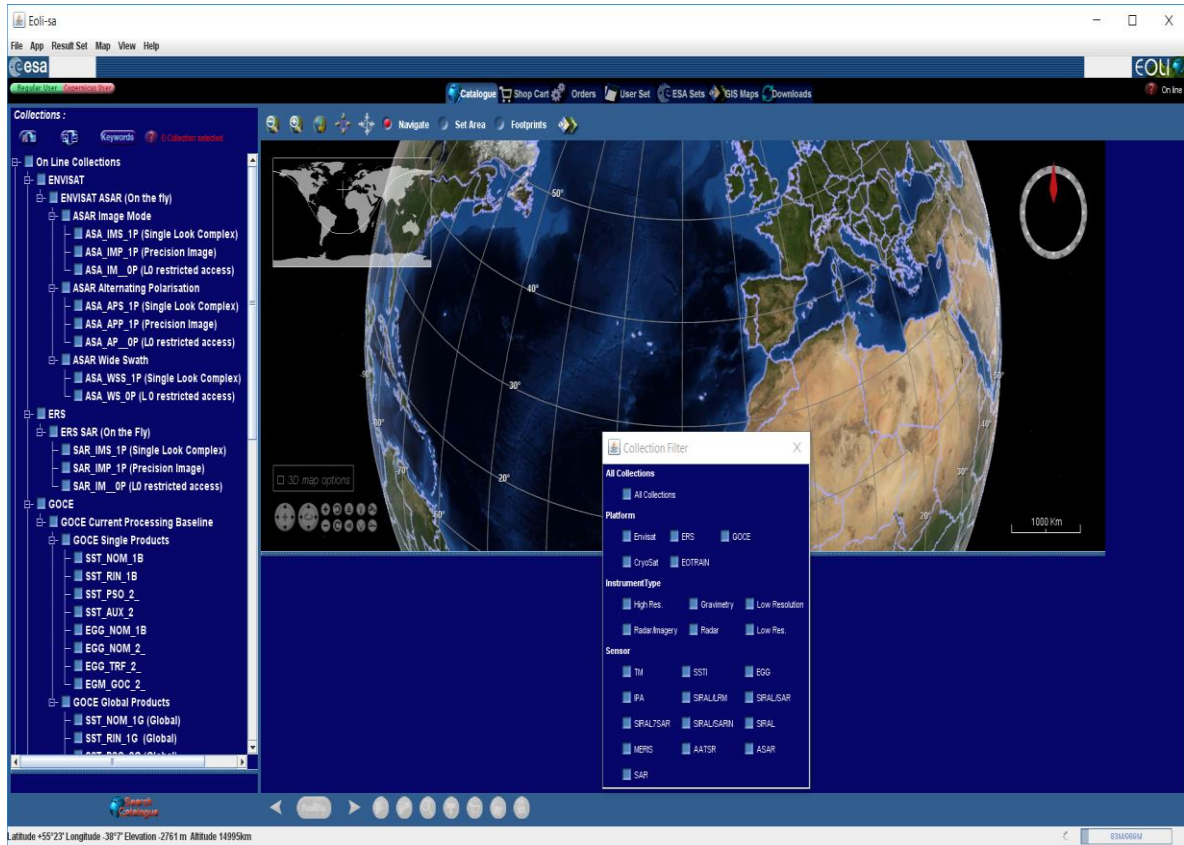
Eoli-sa

File App Result Set Map View Help

esa

EOLI

Regular User Openview User

Catalogue Shop Cart Orders User Set ESA Sets GIS Maps Downloads

On line

Collections :

Keywords 0 Collection selected

Navigate Set Area Footprints

On Line Collections
ENVISAT
ENVISAT ASAR (On the fly)
ASAR Image Mode
ASA_IMS_1P (Single Look Complex)
ASA_IMP_1P (Precision Image)
ASA_IM_0P (L0 restricted access)
ASAR Alternating Polarisation
ASA_APS_1P (Single Look Complex)
ASA_APP_1P (Precision Image)
ASA_AP_0P (L0 restricted access)
ASAR Wide Swath
ASA_WSS_1P (Single Look Complex)
ASA_WS_0P (L0 restricted access)
ERS
ERS SAR (On the Fly)
SAR_IMS_1P (Single Look Complex)
SAR_IMP_1P (Precision Image)
SAR_IM_0P (L0 restricted access)
GOCE
GOCE Current Processing Baseline
GOCE Single Products
SST_NOM_1B
SST_RIN_1B
SST_PSO_2_
SST_AUX_2
EGG_NOM_1B
EGG_NOM_2_
EGG_TRF_2_
EGM_GOC_2_
GOCE Global Products
SST_NOM_1G (Global)
SST_RIN_1G (Global)

50°
40°
30°
20°
3D map options
1000 Km

Collection Filter

All Collections
All Collections
Platform
Envisat ERS GOCE
CryoSat EOTRAIN
InstrumentType
High Res. Gravimetry Low Resolution
RadarImagery Radar Low Res.
Sensor
TM SSTI EGG
IPA SIRAL/LRM SIRAL/SAR
SIRAL7SAR SIRAL/SARIN SIRAL
MERIS AATSR ASAR
SAR

Search Catalogue

Latitude +55°23' Longitude -38°7' Elevation -2761 m Altitude 14995km